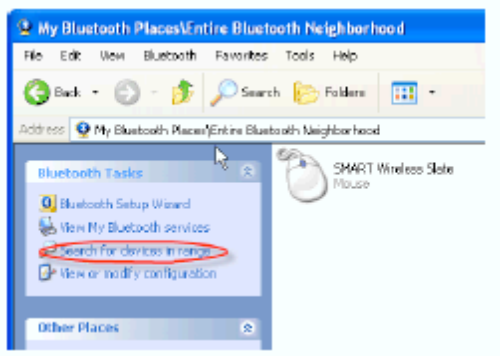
My Bluetooth Places\Entire Bluetooth Neighborhood

File Edit View Bluetooth Favorites Tools Help

Back Search Folders

Address My Bluetooth Places\Entire Bluetooth Neighborhood

Bluetooth Tasks

Bluetooth Setup Wizard
View My Bluetooth services
Search for devices in range
View or modify configuration

Other Places

SMART Wireless Slate
Mouse